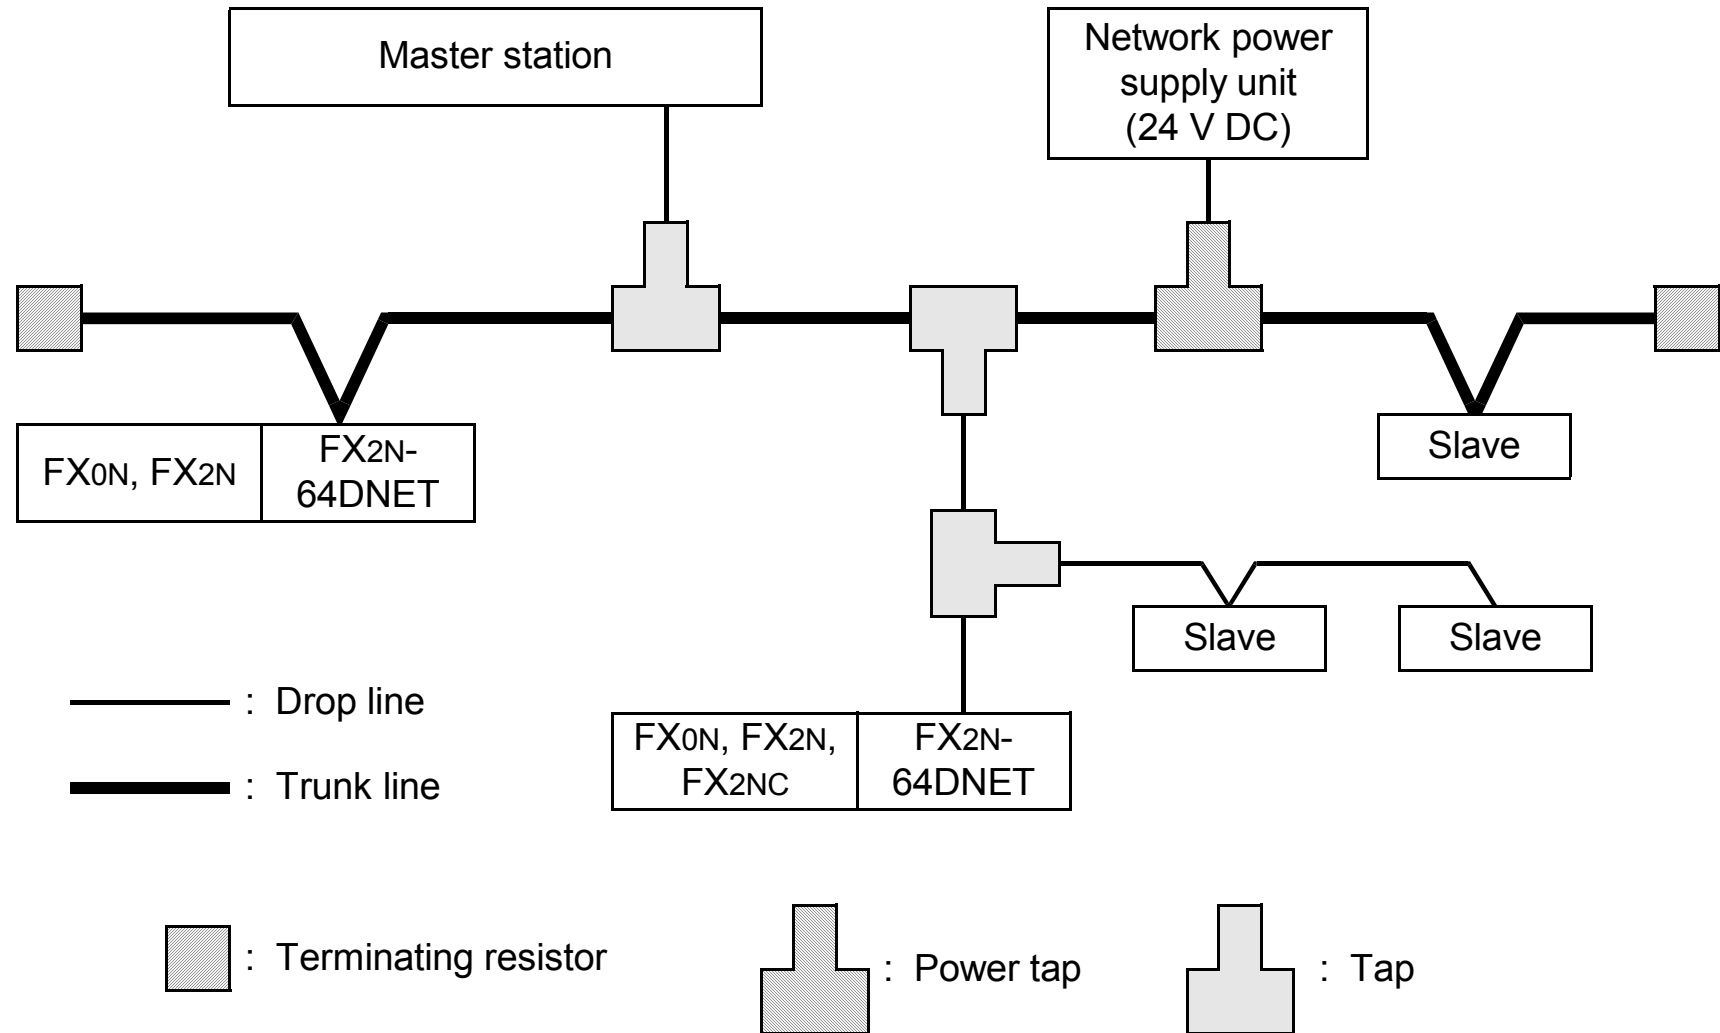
Master station

Network power supply unit (24 V DC)

FX0N, FX2N

FX2N-64DNET

Slave

Slave

Slave

: Drop line

: Trunk line

FX0N, FX2N, FX2NC

FX2N-64DNET

: Terminating resistor

: Power tap

: Tap